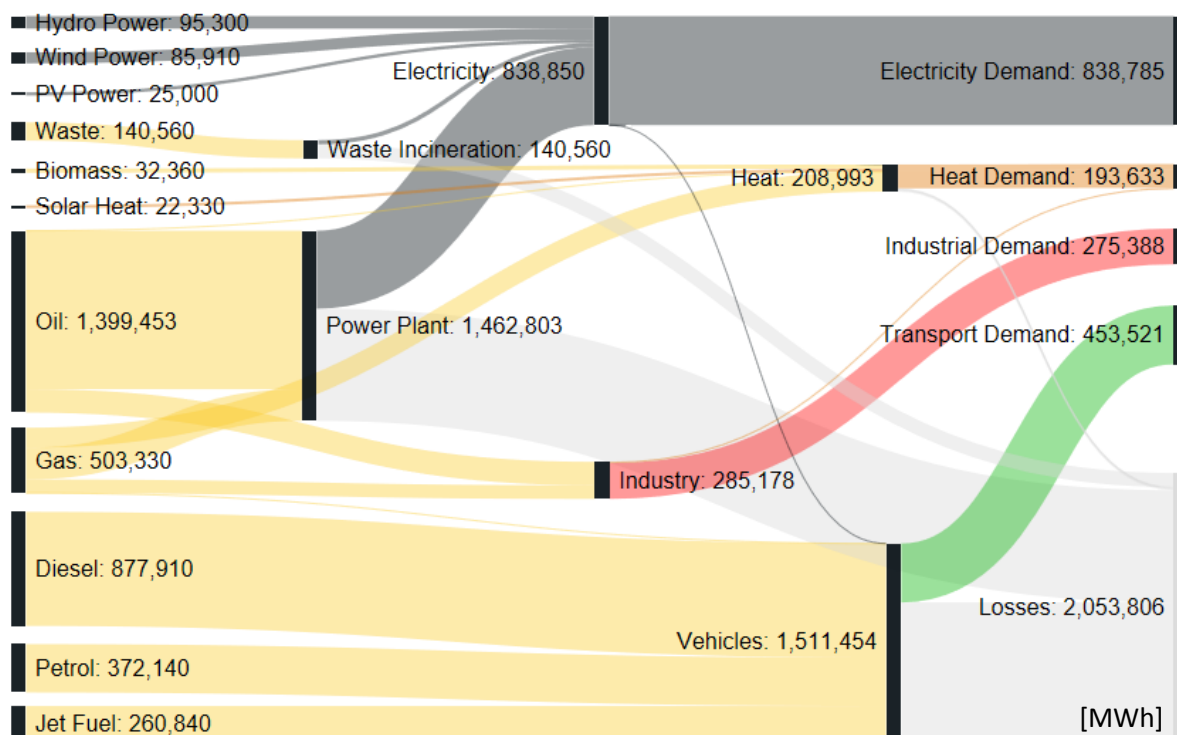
Hydro Power: 95,300
Wind Power: 85,910
PV Power: 25,000
Waste: 140,560
Biomass: 32,360
Solar Heat: 22,330
Oil: 1,399,453
Gas: 503,330
Diesel: 877,910
Petrol: 372,140
Jet Fuel: 260,840

Electricity: 838,850
Waste Incineration: 140,560
Power Plant: 1,462,803
Industry: 285,178
Heat: 208,993
Vehicles: 1,511,454

Electricity Demand: 838,785
Heat Demand: 193,633
Industrial Demand: 275,388
Transport Demand: 453,521
Losses: 2,053,806

[MWh]